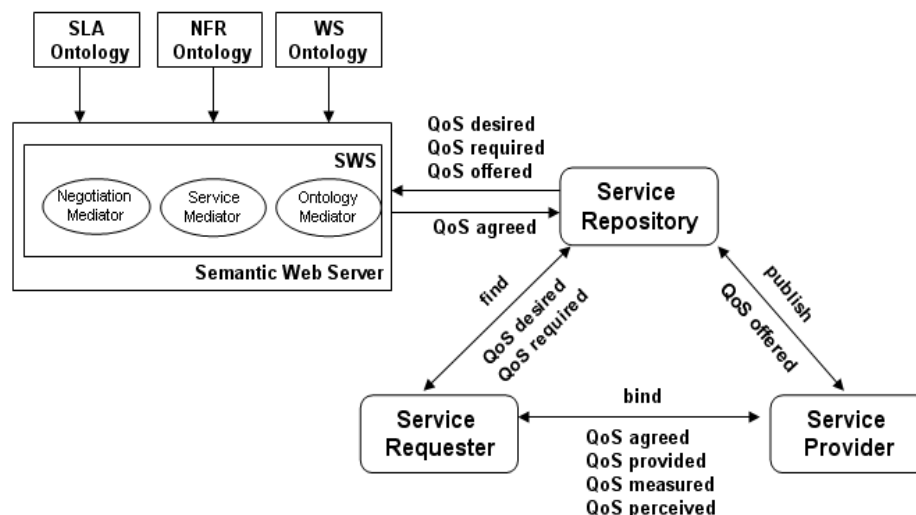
SLA Ontology

NFR Ontology

WS Ontology

SWS

Negotiation Mediator

Service Mediator

Ontology Mediator

Semantic Web Server

QoS desired
QoS required
QoS offered

QoS agreed

Service Repository

find

QoS desired
QoS required

publish

QoS offered

Service Requester

bind

Service Provider

QoS agreed
QoS provided
QoS measured
QoS perceived